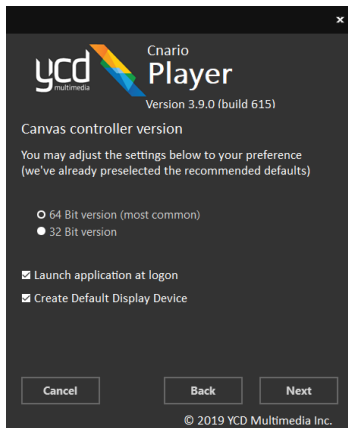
×

ycd multimedia

Cnario
Player
Version 3.9.0 (build 615)

Canvas controller version

You may adjust the settings below to your preference (we've already preselected the recommended defaults)

64 Bit version (most common)
32 Bit version

Launch application at logon
Create Default Display Device

Cancel
Back
Next

© 2019 YCD Multimedia Inc.